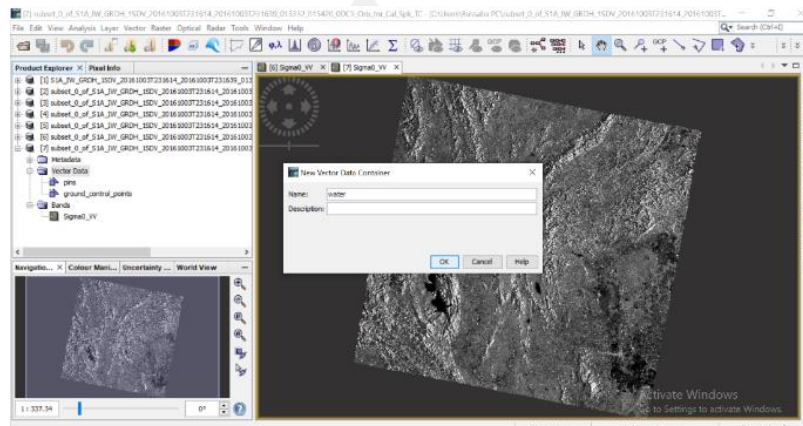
[7] subset_0_of_S1A_IW_GRDH_1SDV_20161003T231614_20161003T231639_013332_015476_00C3_Orb_Tnr_Cal_Spk_TC - [C:\Users\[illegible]\subset_0_of_S1A_IW_GRDH_1SDV_20161003T231614_20161003T...

File Edit View Analysis Layer Vector Raster Optical Radar Tools Window Help

Search (Ctrl+F)

Product Explorer × Pixel Info

[1] S1A_IW_GRDH_1SDV_20161003T231614_20161003T231639_013
[2] subset_0_of_S1A_IW_GRDH_1SDV_20161003T231614_20161003
[3] subset_0_of_S1A_IW_GRDH_1SDV_20161003T231614_20161003
[4] subset_0_of_S1A_IW_GRDH_1SDV_20161003T231614_20161003
[5] subset_0_of_S1A_IW_GRDH_1SDV_20161003T231614_20161003
[6] subset_0_of_S1A_IW_GRDH_1SDV_20161003T231614_20161003
[7] subset_0_of_S1A_IW_GRDH_1SDV_20161003T231614_20161003
Metadata
Vector Data
pins
ground_control_points
Bands
Sigma0_VV

Navigatio... × Colour Mani... Uncertainty ... World View

1 : 337.34

0°

[6] Sigma0_VV × [7] Sigma0_VV ×

New Vector Data Container

Name: water

Description:

OK Cancel Help

Activate Windows
Go to Settings to activate Windows.